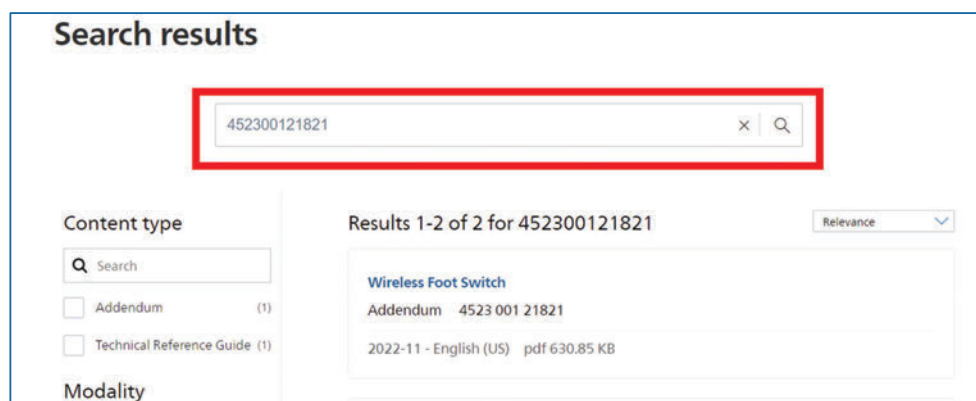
Search results

452300121821 × 

Content type

Search

Addendum (1)

Technical Reference Guide (1)

Modality

Results 1-2 of 2 for 452300121821

Relevance

Wireless Foot Switch

Addendum 4523 001 21821

2022-11 - English (US) pdf 630.85 KB